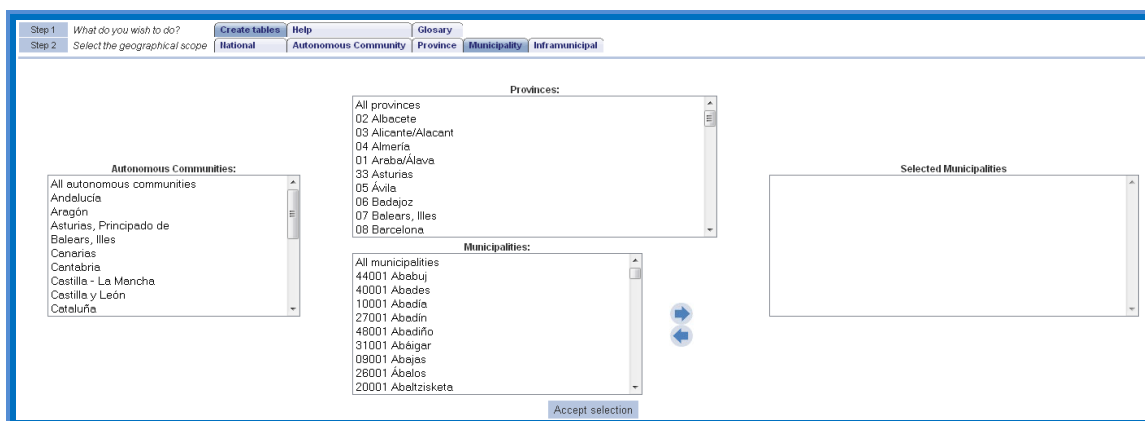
Step 1 What do you wish to do? Create tables Help Glosary
Step 2 Select the geographical scope National Autonomous Community Province Municipality Inframunicipal

Provinces:
All provinces
02 Albacete
03 Alicante/Alacant
04 Almería
01 Araba/Álava
33 Asturias
05 Ávila
06 Badajoz
07 Balears, Illes
08 Barcelona

Autonomous Communities:
All autonomous communities
Andalucía
Aragón
Asturias, Principado de
Balears, Illes
Canarias
Cantabria
Castilla - La Mancha
Castilla y León
Cataluña

Selected Municipalities

Municipalities:
All municipalities
44001 Ababuj
40001 Abades
10001 Abadía
27001 Abadín
48001 Abadiño
31001 Abáigar
09001 Abajas
26001 Ábalos
20001 Abaltzisketa

Accept selection